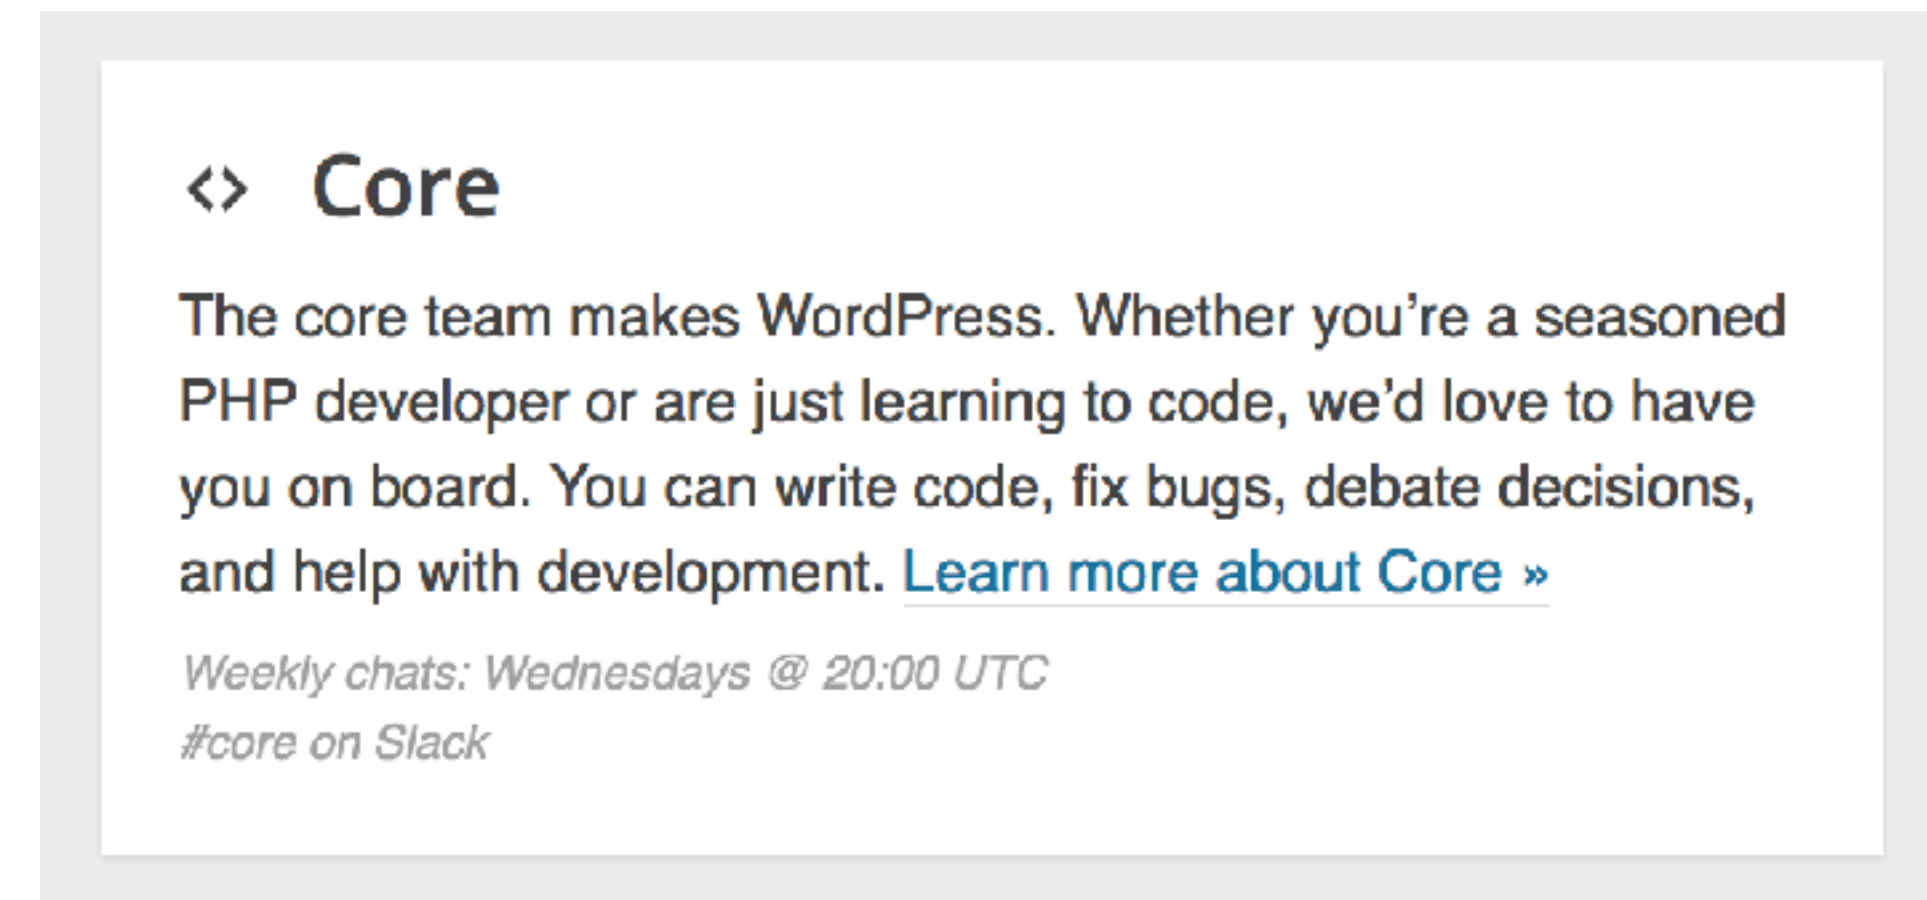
Core

The core team makes WordPress. Whether you're a seasoned PHP developer or are just learning to code, we'd love to have you on board. You can write code, fix bugs, debate decisions, and help with development. Learn more about Core »

Weekly chats: Wednesdays @ 20:00 UTC
#core on Slack